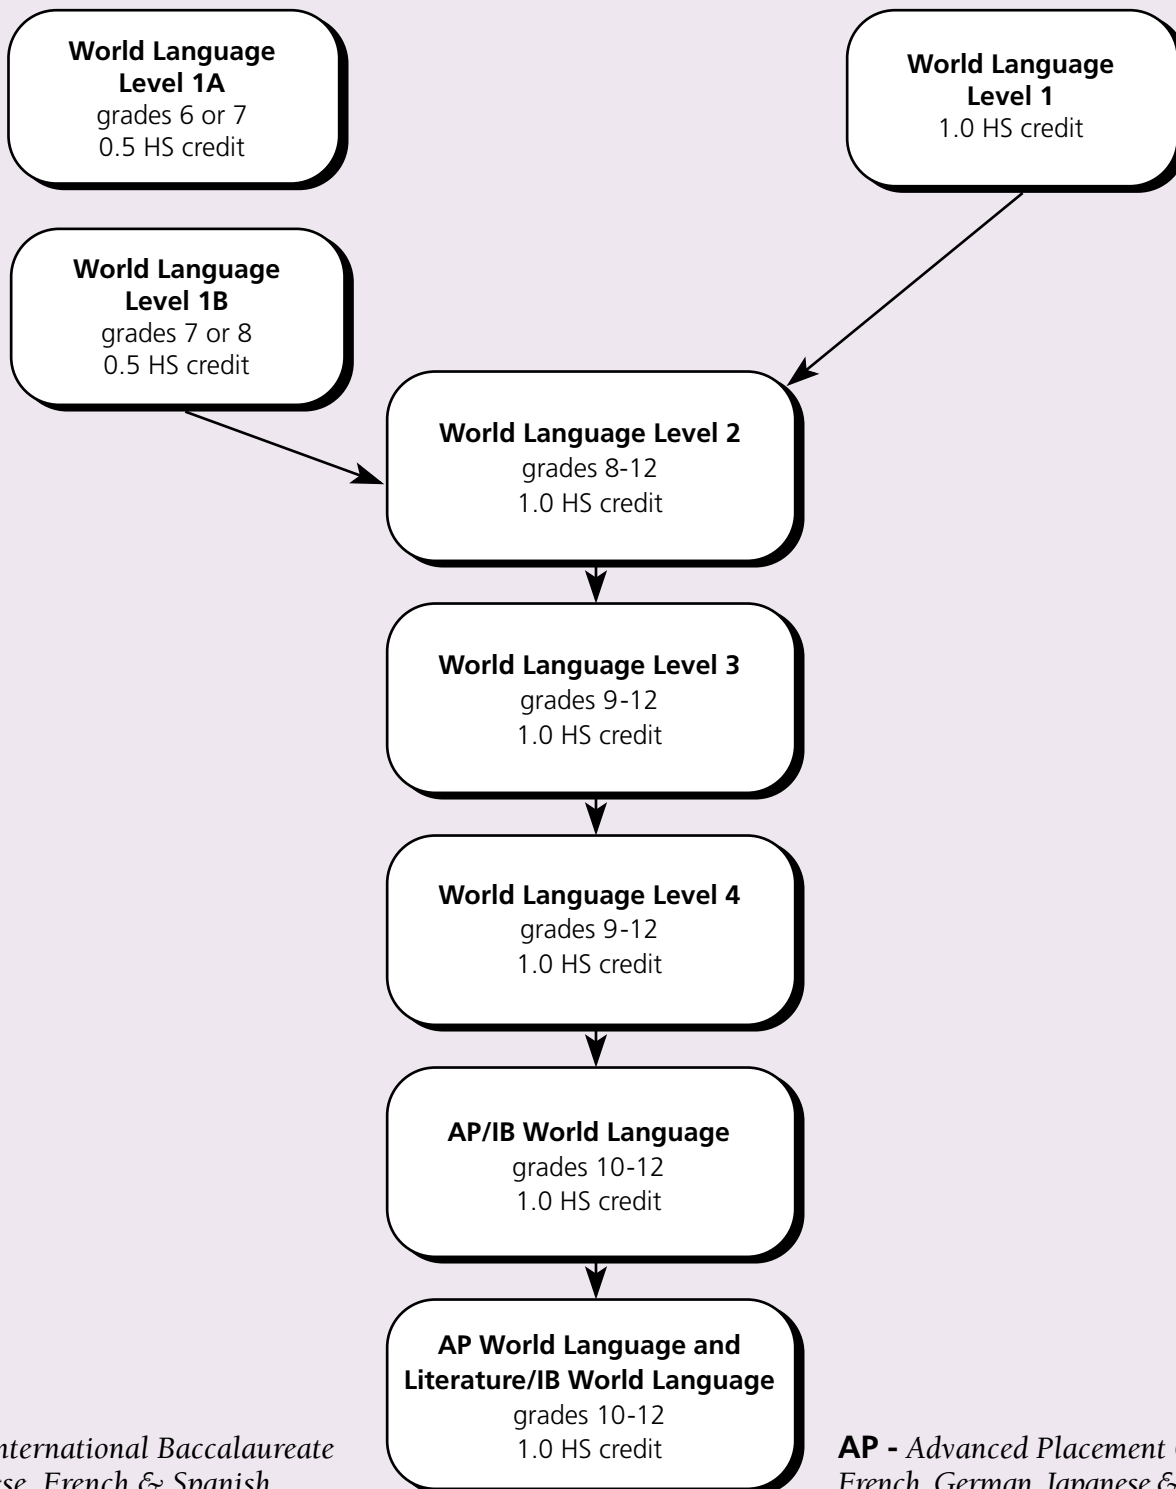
World Language Level 1A
grades 6 or 7
0.5 HS credit

World Language Level 1
1.0 HS credit

World Language Level 1B
grades 7 or 8
0.5 HS credit

World Language Level 2
grades 8-12
1.0 HS credit

World Language Level 3
grades 9-12
1.0 HS credit

World Language Level 4
grades 9-12
1.0 HS credit

AP/IB World Language
grades 10-12
1.0 HS credit

AP World Language and Literature/IB World Language
grades 10-12
1.0 HS credit

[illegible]nternational Baccalaureate
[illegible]se, French & Spanish

AP - Advanced Placement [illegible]
French, German, Japanese & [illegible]